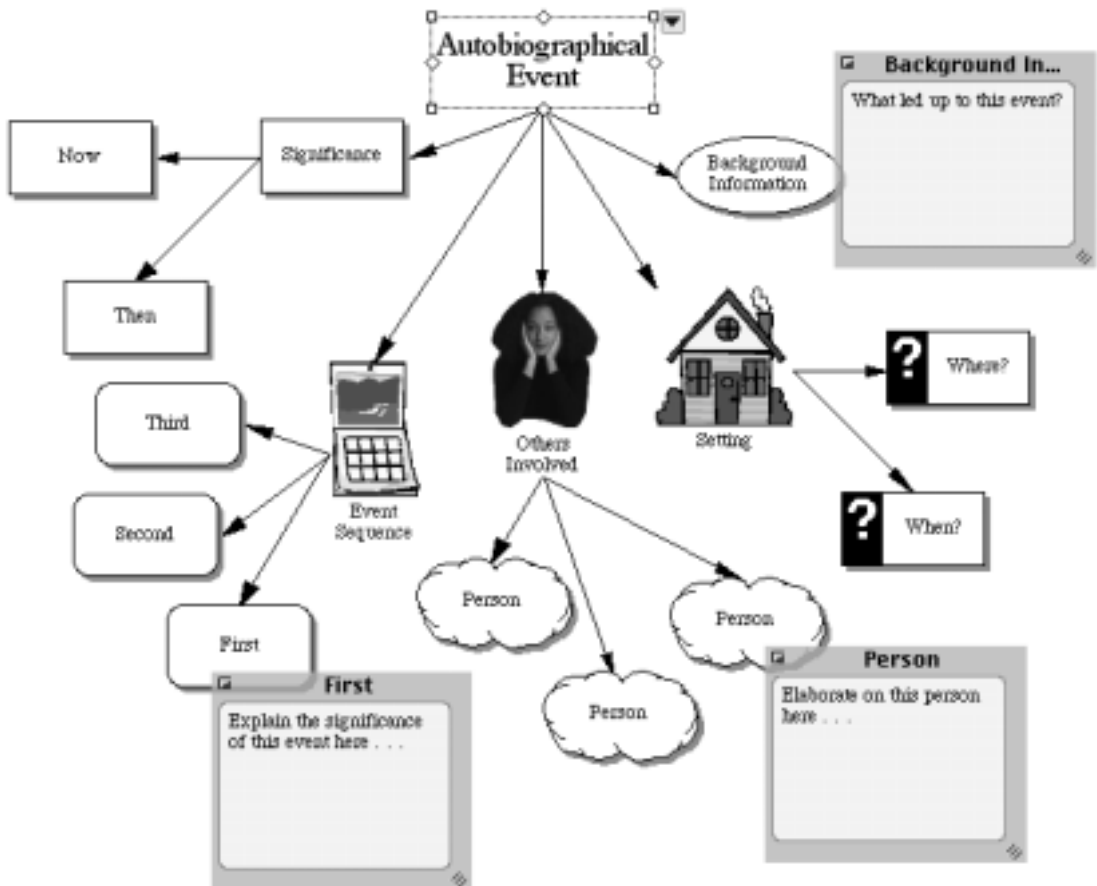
Autobiographical Event

Background In...

What led up to this event?

Now

Significance

Background Information

Then

Third

Second

First

Event Sequence

Others Involved

Setting

Where?

When?

Person

Person

Person

First

Explain the significance of this event here . . .

Person

Elaborate on this person here . . .